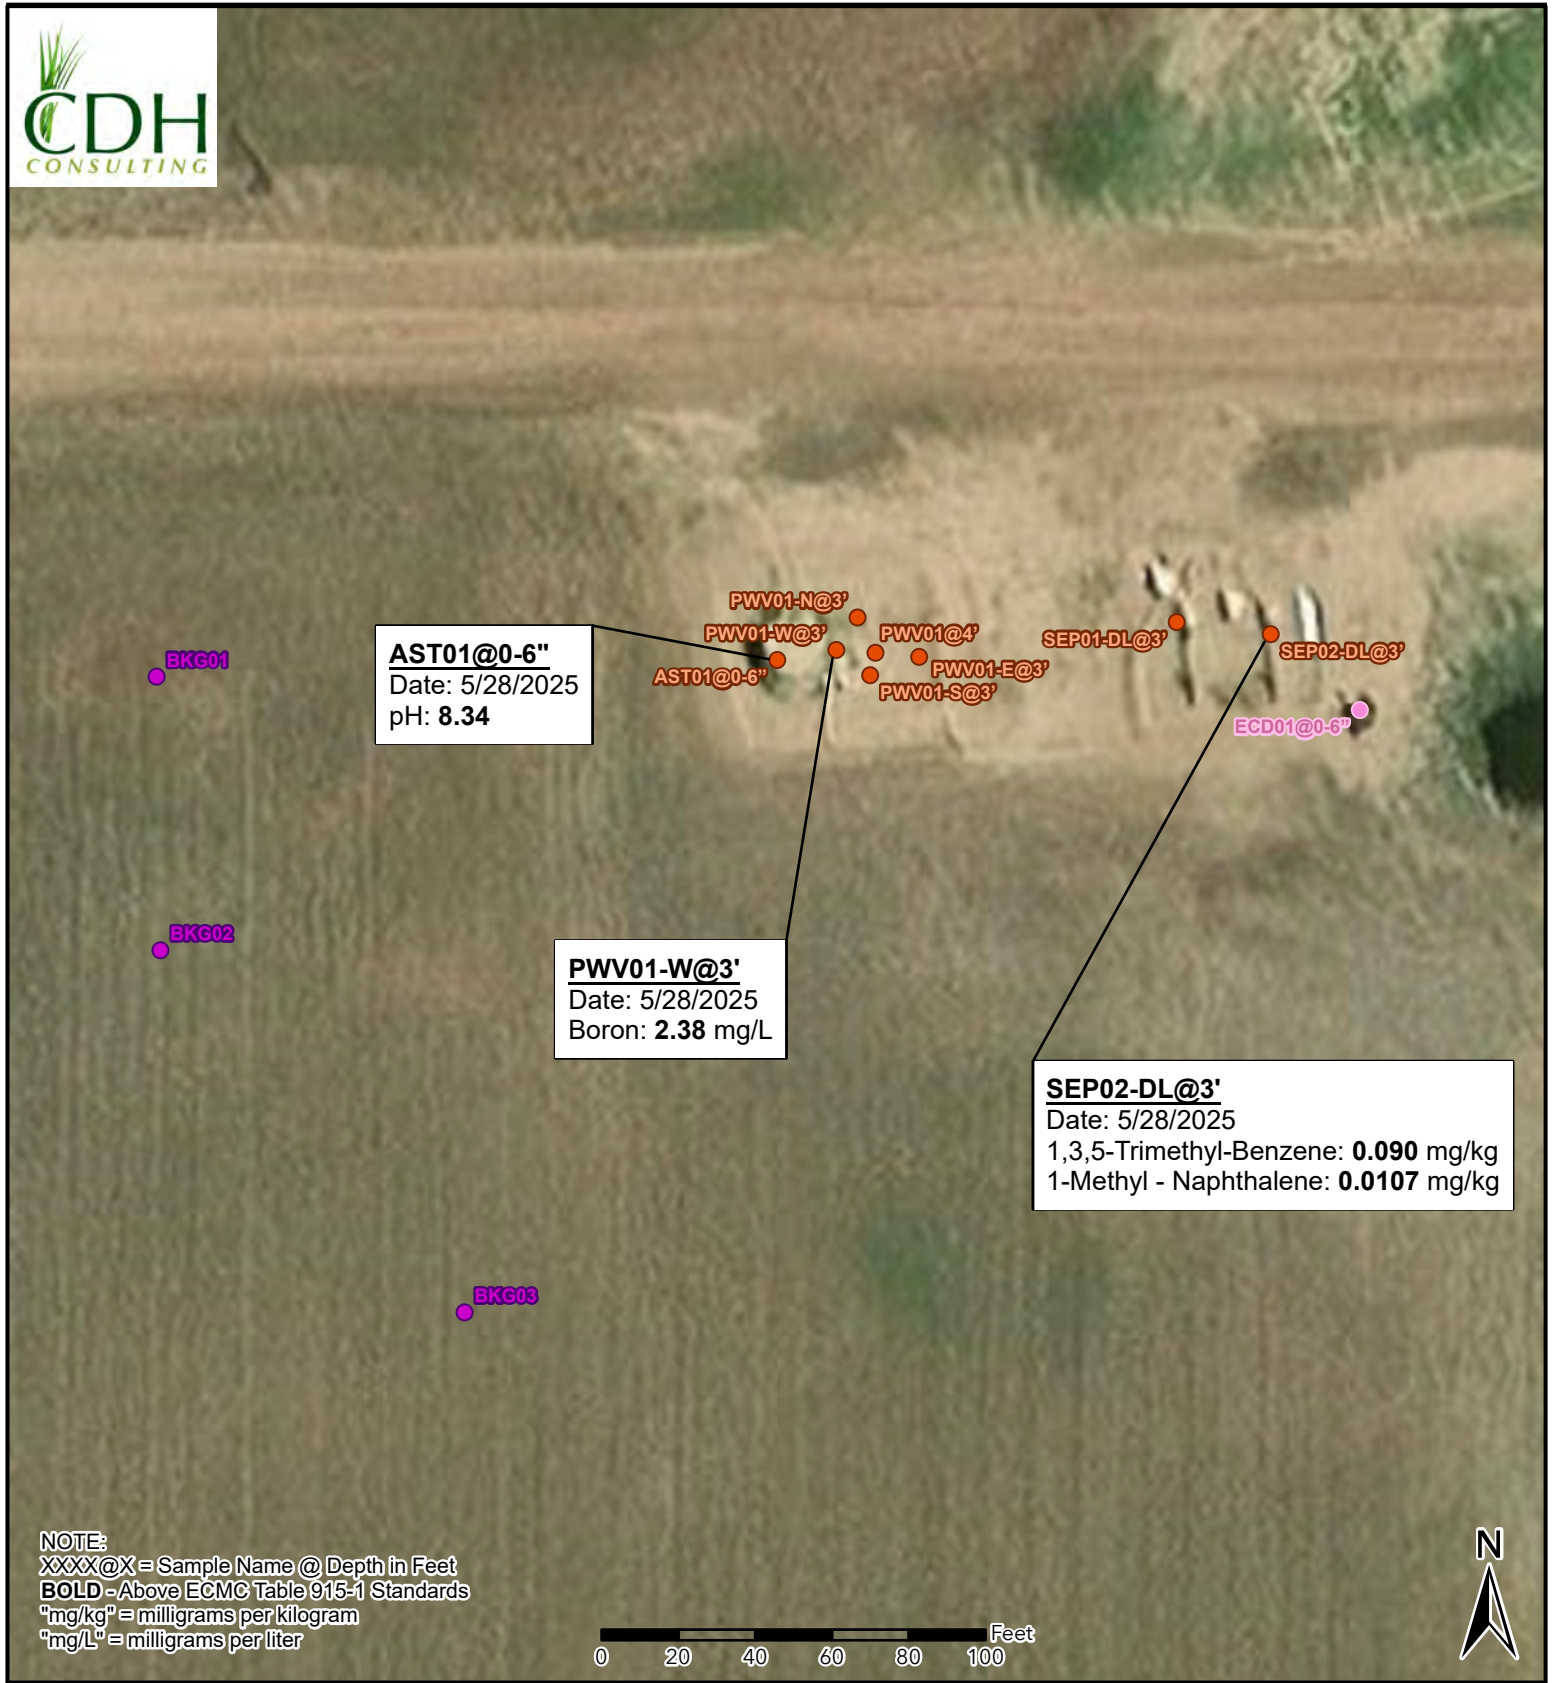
CDH
CONSULTING

PWV01-N@3'
PWV01-W@3'
PWV01@4'
SEP01-DL@3'
SEP02-DL@3'
AST01@0-6"
PWV01-E@3'
PWV01-S@3'
ECD01@0-6"
BKG01
BKG02
BKG03

**AST01@0-6"**
Date: 5/28/2025
pH: **8.34**

**PWV01-W@3'**
Date: 5/28/2025
Boron: **2.38** mg/L

**SEP02-DL@3'**
Date: 5/28/2025
1,3,5-Trimethyl-Benzene: **0.090** mg/kg
1-Methyl - Naphthalene: **0.0107** mg/kg

NOTE:
XXXX@X = Sample Name @ Depth in Feet
**BOLD** - Above ECMC Table 915-1 Standards
"mg/kg" = milligrams per kilogram
"mg/L" = milligrams per liter

0 20 40 60 80 100 Feet

N